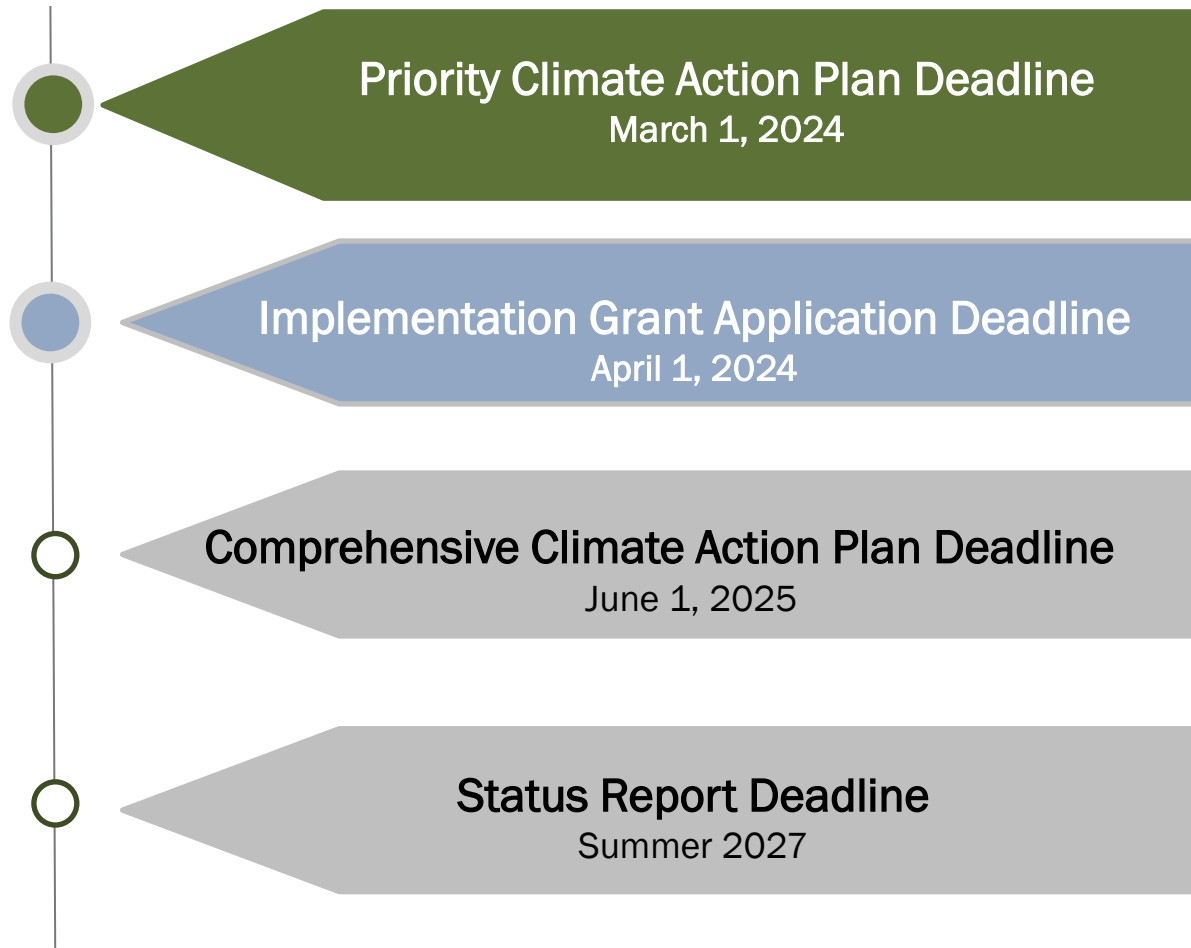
Priority Climate Action Plan Deadline
March 1, 2024

Implementation Grant Application Deadline
April 1, 2024

Comprehensive Climate Action Plan Deadline
June 1, 2025

Status Report Deadline
Summer 2027